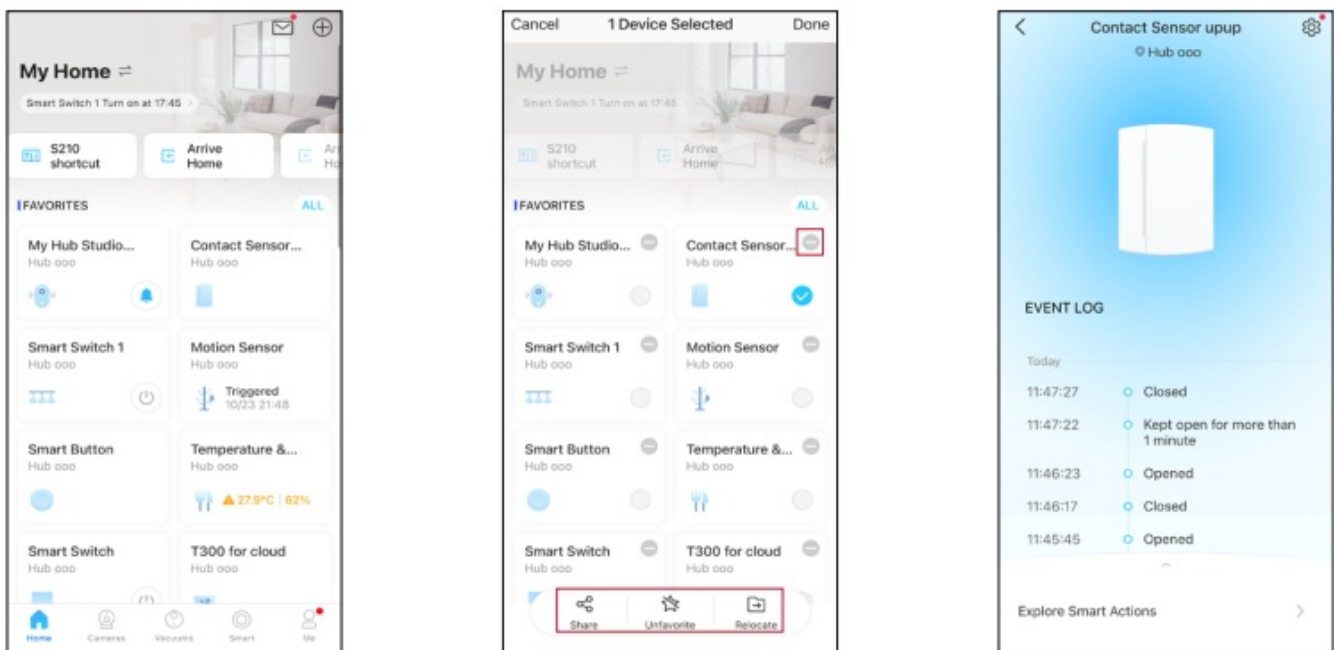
My Home ⇌

Smart Switch 1 Turn on at 17:45 >

S210 shortcut

Arrive Home

Ar Ho

FAVORITES

ALL

My Hub Studio...
Hub ooo

Contact Sensor...
Hub ooo

Smart Switch 1
Hub ooo

Motion Sensor
Hub ooo

Triggered
10/23 21:48

Smart Button
Hub ooo

Temperature &...
Hub ooo

▲27.9°C | 62%

Smart Switch
Hub ooo

T300 for cloud
Hub ooo

Home

Cameras

Vacuums

Smart

Me

Cancel

1 Device Selected

Done

My Home ⇌

Smart Switch 1 Turn on at 17:45

S210 shortcut

Arrive Home

FAVORITES

ALL

My Hub Studio...
Hub ooo

Contact Sensor...
Hub ooo

Smart Switch 1
Hub ooo

Motion Sensor
Hub ooo

Smart Button
Hub ooo

Temperature &...
Hub ooo

Smart Switch
Hub ooo

T300 for cloud
Hub ooo

Share

Unfavorite

Relocate

Contact Sensor upup

Hub ooo

EVENT LOG

Today

11:47:27 Closed

11:47:22 Kept open for more than 1 minute

11:46:23 Opened

11:46:17 Closed

11:45:45 Opened

Explore Smart Actions